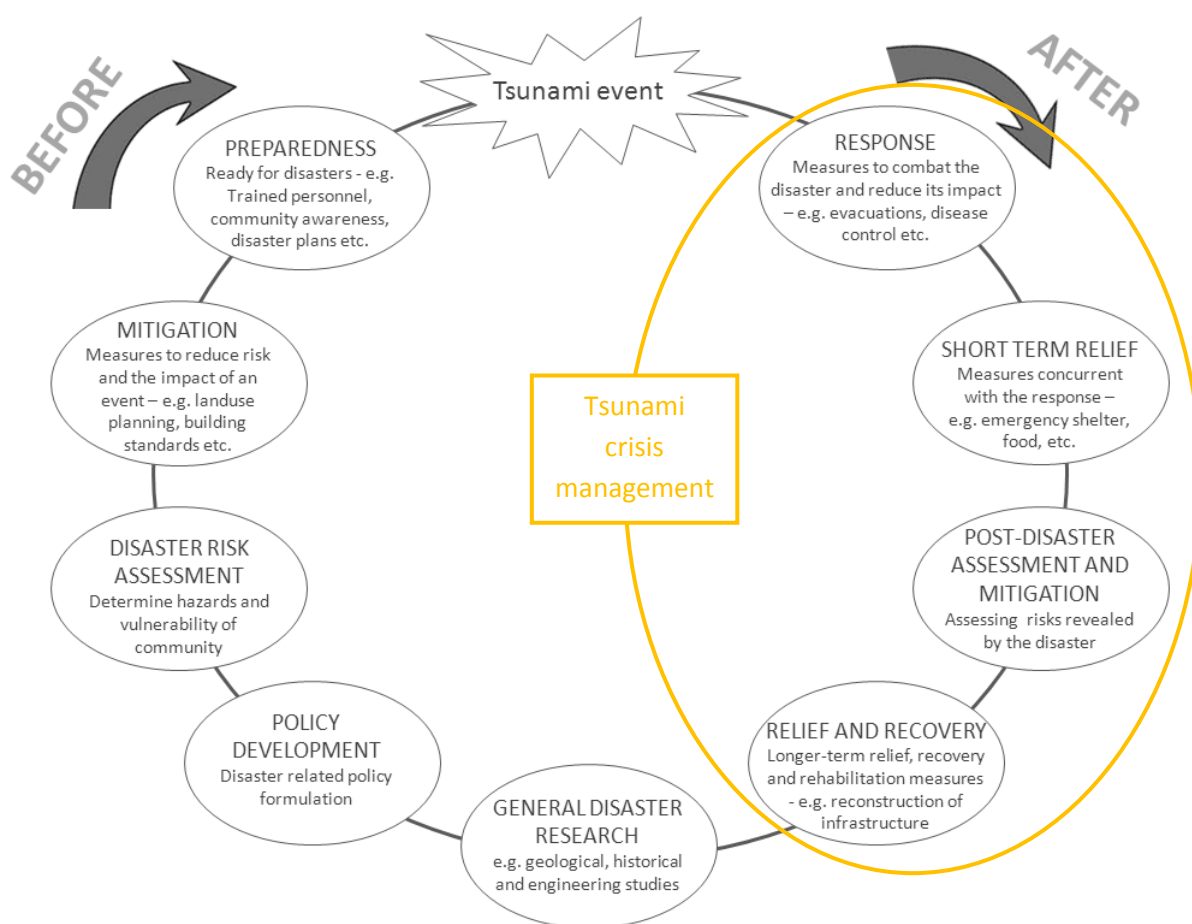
BEFORE

Tsunami event

AFTER

PREPAREDNESS
Ready for disasters - e.g. Trained personnel, community awareness, disaster plans etc.

RESPONSE
Measures to combat the disaster and reduce its impact – e.g. evacuations, disease control etc.

MITIGATION
Measures to reduce risk and the impact of an event – e.g. landuse planning, building standards etc.

SHORT TERM RELIEF
Measures concurrent with the response – e.g. emergency shelter, food, etc.

Tsunami crisis management

DISASTER RISK ASSESSMENT
Determine hazards and vulnerability of community

POST-DISASTER ASSESSMENT AND MITIGATION
Assessing risks revealed by the disaster

POLICY DEVELOPMENT
Disaster related policy formulation

RELIEF AND RECOVERY
Longer-term relief, recovery and rehabilitation measures - e.g. reconstruction of infrastructure

GENERAL DISASTER RESEARCH
e.g. geological, historical and engineering studies